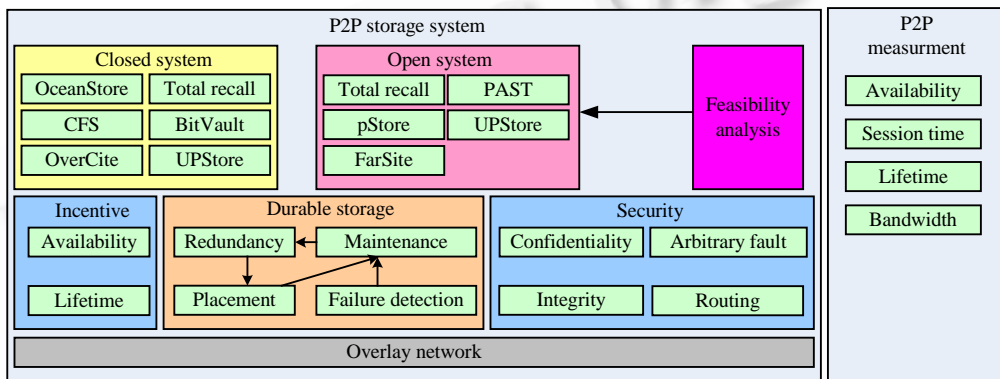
P2P storage system

Closed system
OceanStore
Total recall
CFS
BitVault
OverCite
UPStore

Open system
Total recall
PAST
pStore
UPStore
FarSite

Feasibility analysis

Incentive
Availability
Lifetime

Durable storage
Redundancy
Maintenance
Placement
Failure detection

Security
Confidentiality
Arbitrary fault
Integrity
Routing

Overlay network

P2P measurment
Availability
Session time
Lifetime
Bandwidth